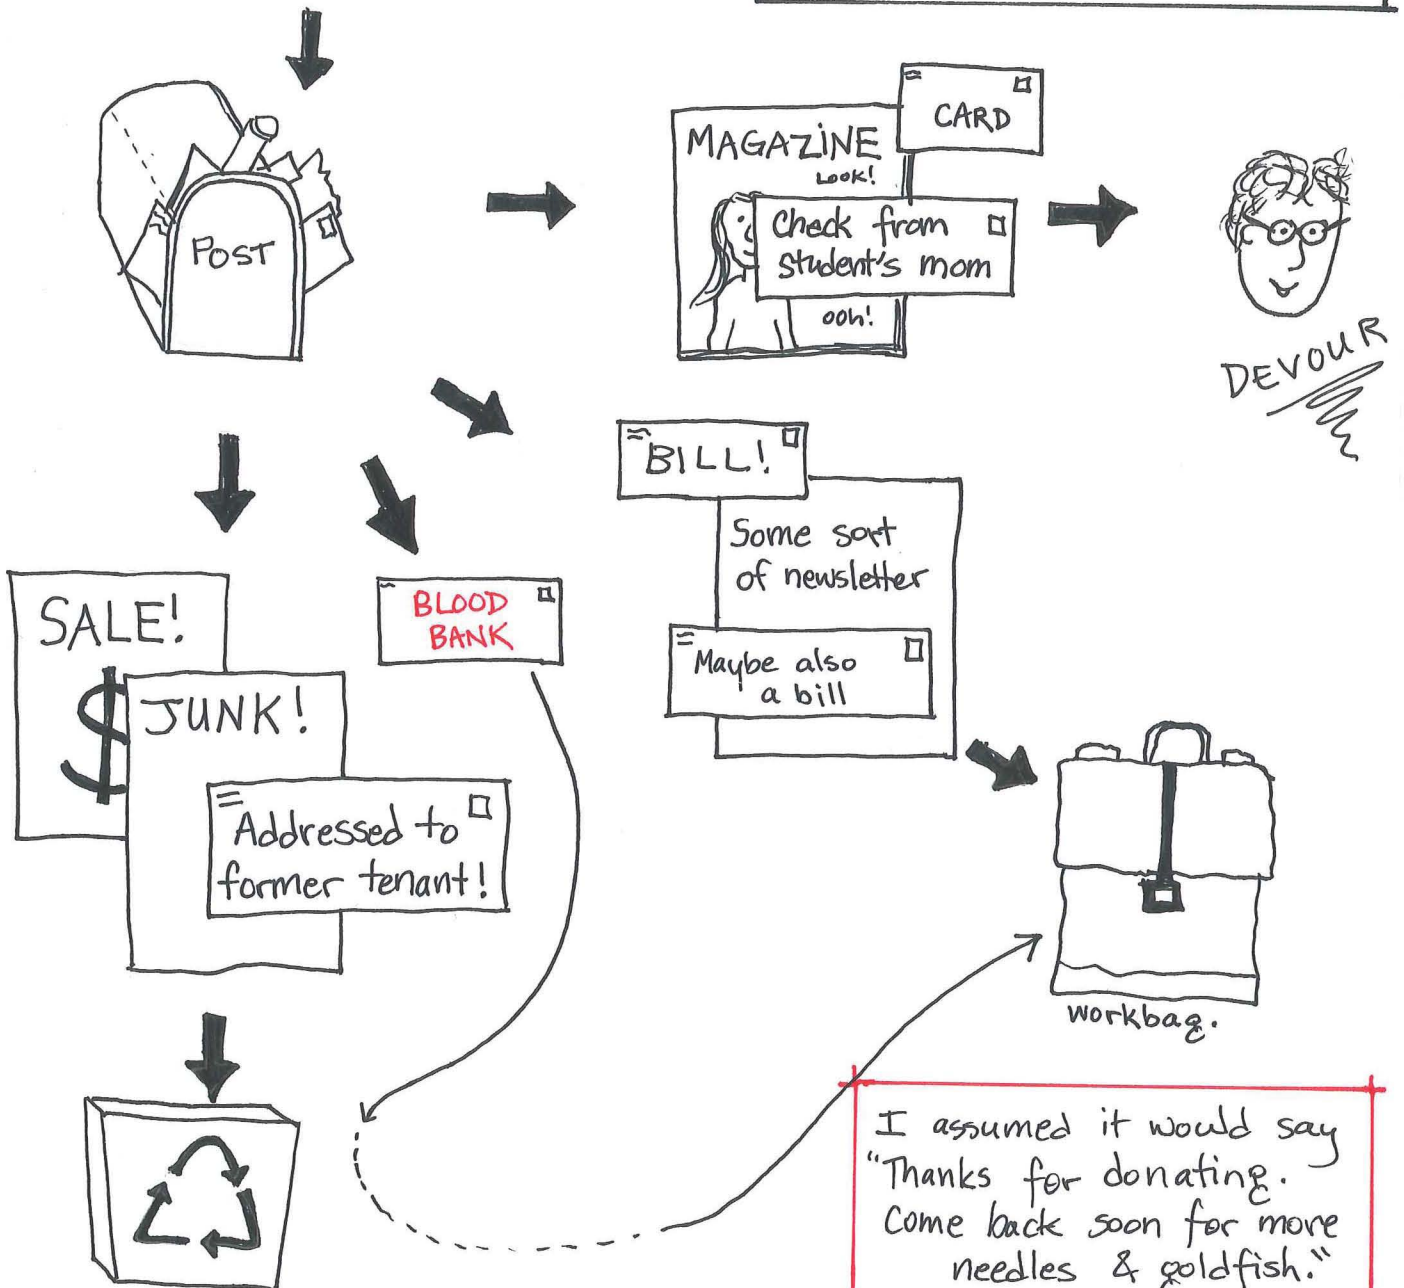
POST

MAGAZINE
LOOK!
ooh!

CARD

Check from student's mom

DEVOUR

BILL!

Some sort of newsletter

Maybe also a bill

SALE!
$

JUNK!

Addressed to former tenant!

BLOOD BANK

workbag.

I assumed it would say "Thanks for donating. Come back soon for more needles & goldfish."